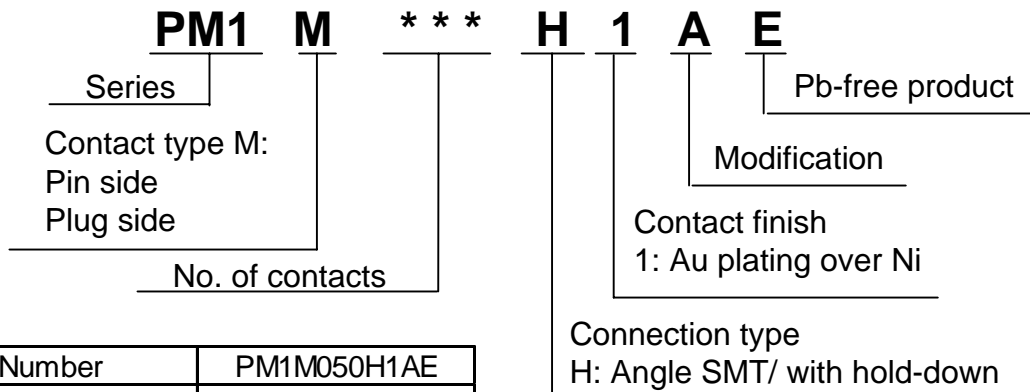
PM1 M * * * H 1 A E

Series

Pb-free product

Contact type M:
Pin side
Plug side

Modification

Contact finish
1: Au plating over Ni

No. of contacts

Connection type
H: Angle SMT/ with hold-down

| Number | PM1M050H1AE |
|---|---|